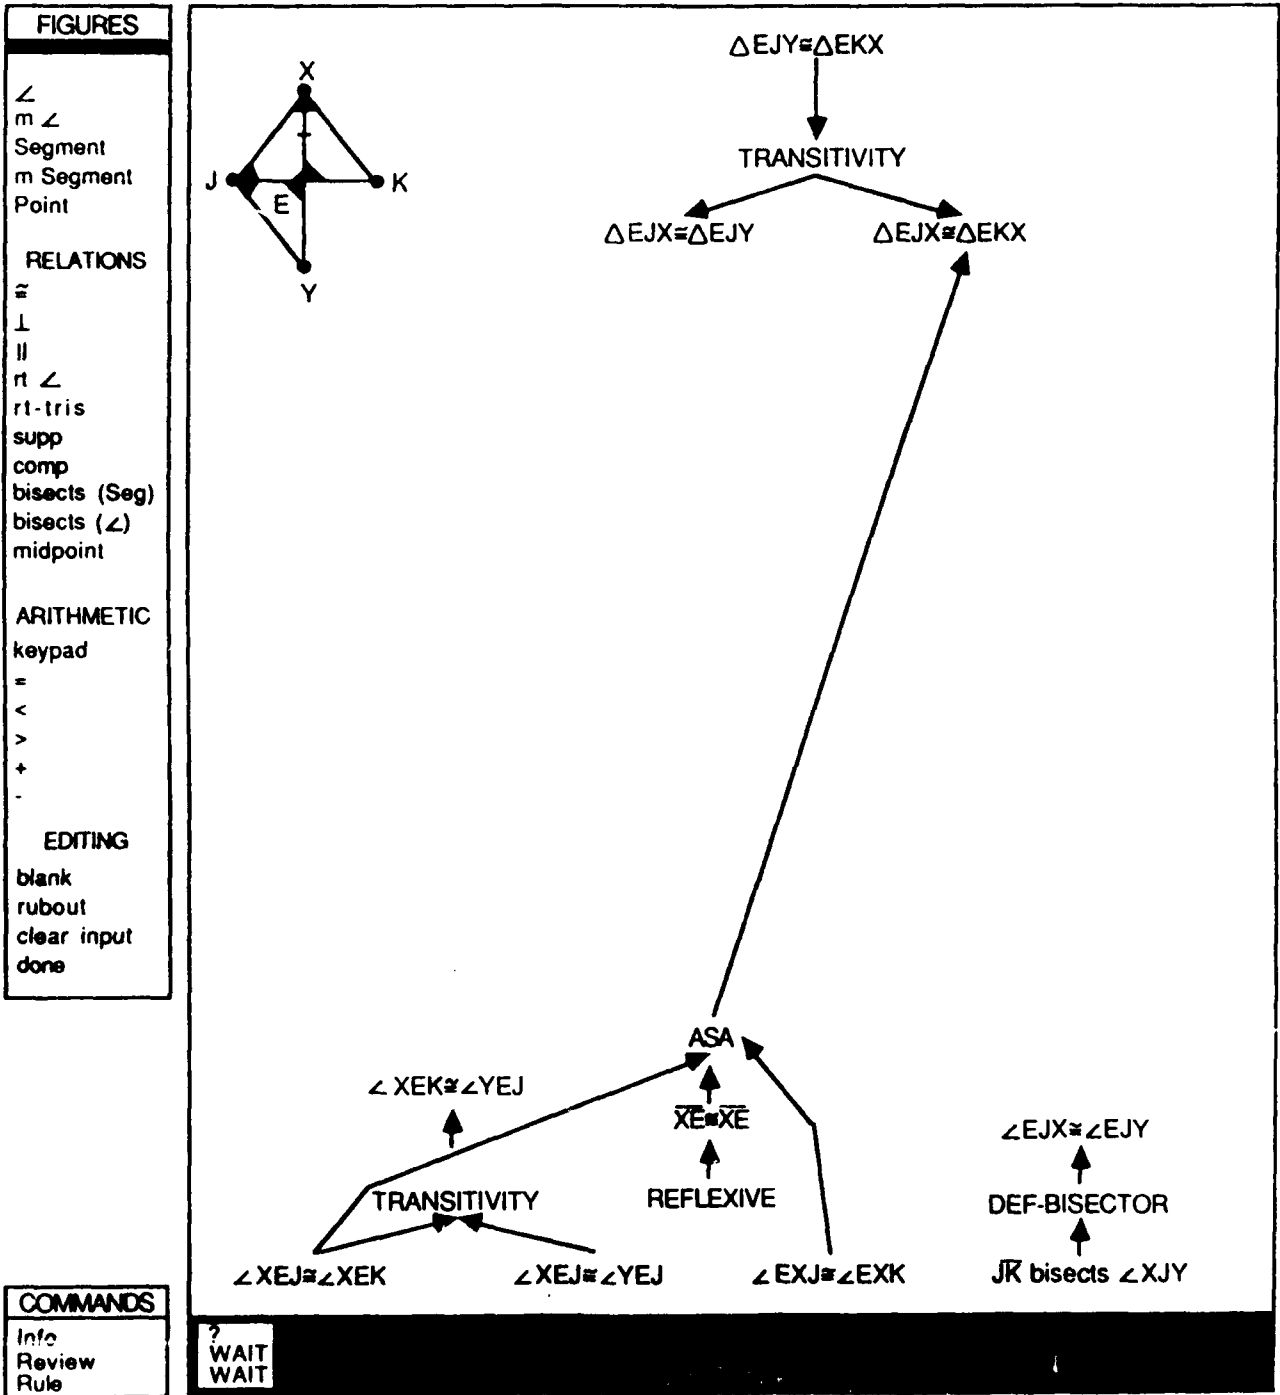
FIGURES

$\angle$
m $\angle$
Segment
m Segment
Point

RELATIONS
$\cong$
$\perp$
$\parallel$
rt $\angle$
rt-tris
supp
comp
bisects (Seg)
bisects ($\angle$)
midpoint

ARITHMETIC
keypad
=
<
>
+
-

EDITING
blank
rubout
clear input
done

COMMANDS
Info
Review
Rule

X
J
K
E
Y

$\Delta EJY \cong \Delta EKX$

TRANSITIVITY

$\Delta EJX \cong \Delta EJY$

$\Delta EJX \cong \Delta EKX$

ASA

$\angle XEK \cong \angle YEJ$

$\overline{XE} \cong \overline{XE}$

REFLEXIVE

$\angle EJX \cong \angle EJY$

DEF-BISECTOR

TRANSITIVITY

$\angle XEJ \cong \angle XEK$

$\angle XEJ \cong \angle YEJ$

$\angle EXJ \cong \angle EXK$

$\overline{JK}$ bisects $\angle XJY$

?
WAIT
WAIT